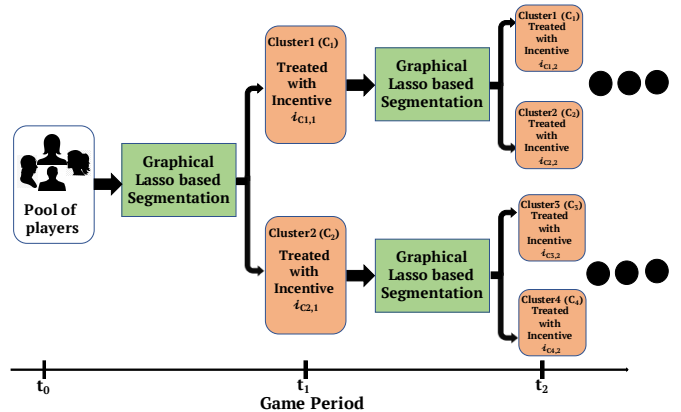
Pool of players

Graphical Lasso based Segmentation

Cluster1 ($C_1$)
Treated with Incentive
$i_{C1,1}$

Cluster2 ($C_2$)
Treated with Incentive
$i_{C2,1}$

Graphical Lasso based Segmentation

Graphical Lasso based Segmentation

Cluster1 ($C_1$)
Treated with Incentive
$i_{C1,2}$

Cluster2 ($C_2$)
Treated with Incentive
$i_{C2,2}$

Cluster3 ($C_3$)
Treated with Incentive
$i_{C3,2}$

Cluster4 ($C_4$)
Treated with Incentive
$i_{C4,2}$

$t_0$

$t_1$

$t_2$

Game Period